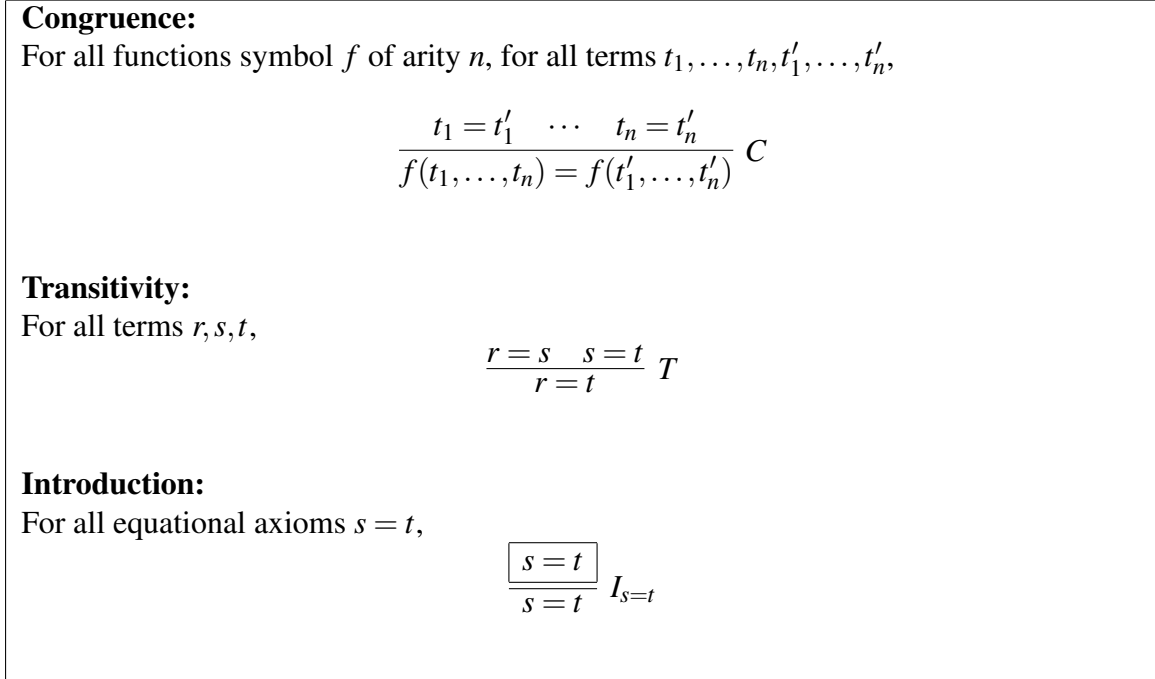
**Congruence:**
For all functions symbol $f$ of arity $n$, for all terms $t_1,\ldots,t_n,t'_1,\ldots,t'_n$,

$$\frac{t_1 = t'_1 \quad \cdots \quad t_n = t'_n}{f(t_1,\ldots,t_n) = f(t'_1,\ldots,t'_n)}\ C$$

**Transitivity:**
For all terms $r,s,t$,

$$\frac{r = s \quad s = t}{r = t}\ T$$

**Introduction:**
For all equational axioms $s = t$,

$$\frac{\boxed{s = t}}{s = t}\ I_{s=t}$$